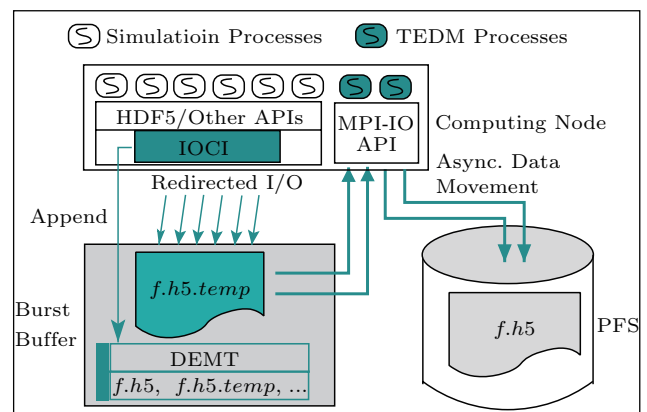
S Simulatioin Processes S TEDM Processes

S S S S S S S S

HDF5/Other APIs

IOCI

MPI-IO API

Computing Node

Async. Data Movement

Redirected I/O

Append

f.h5.temp

Burst Buffer

DEMT

f.h5, f.h5.temp, ...

f.h5

PFS